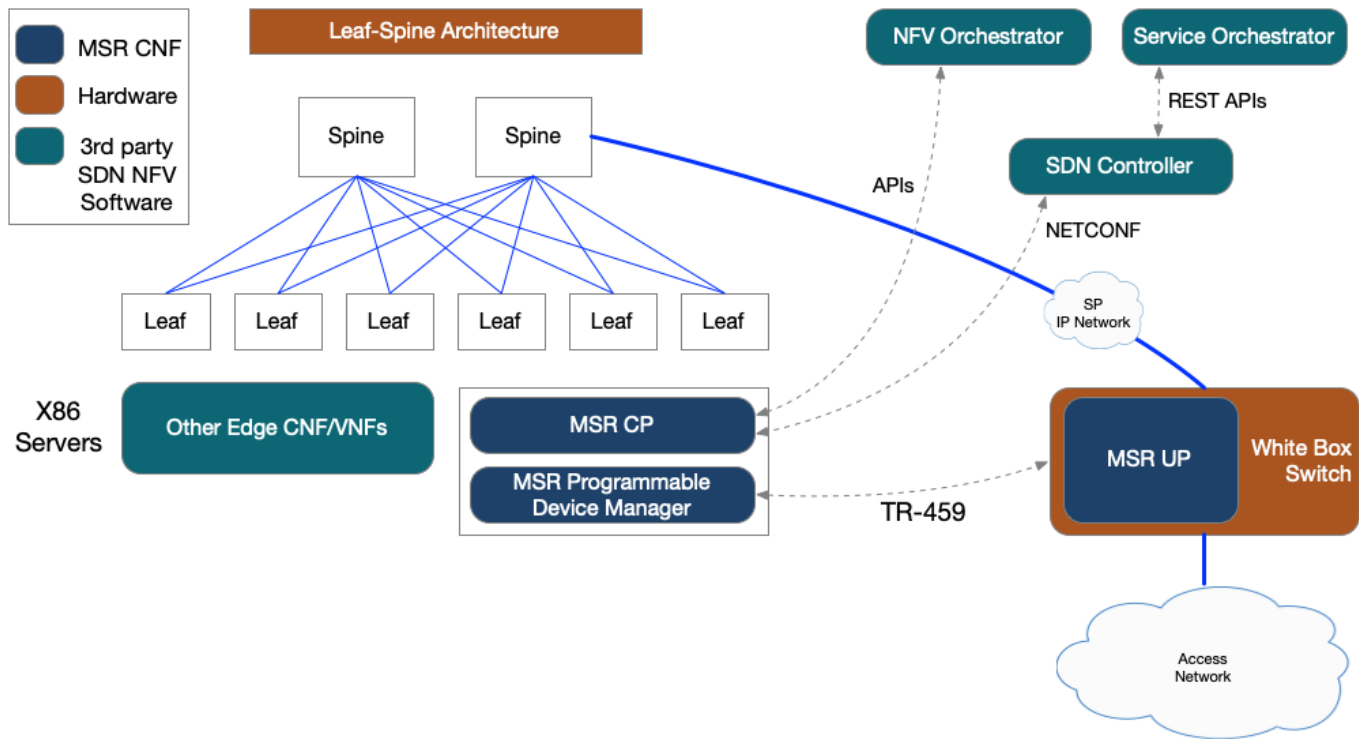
MSR CNF
Hardware
3rd party SDN NFV Software

Leaf-Spine Architecture

NFV Orchestrator
Service Orchestrator

Spine
Spine

REST APIs

SDN Controller

APIs

NETCONF

Leaf
Leaf
Leaf
Leaf
Leaf
Leaf

SP IP Network

X86 Servers

Other Edge CNF/VNFs

MSR CP

MSR Programmable Device Manager

MSR UP

White Box Switch

TR-459

Access Network